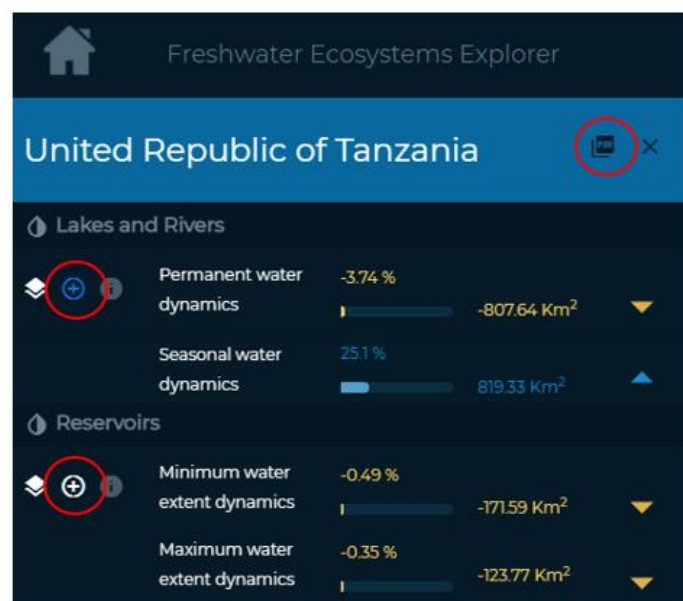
Freshwater Ecosystems Explorer

United Republic of Tanzania

Lakes and Rivers

Permanent water dynamics -3.74 % -807.64 Km$^2$

Seasonal water dynamics 25.1 % 819.33 Km$^2$

Reservoirs

Minimum water extent dynamics -0.49 % -171.59 Km$^2$

Maximum water extent dynamics -0.35 % -123.77 Km$^2$